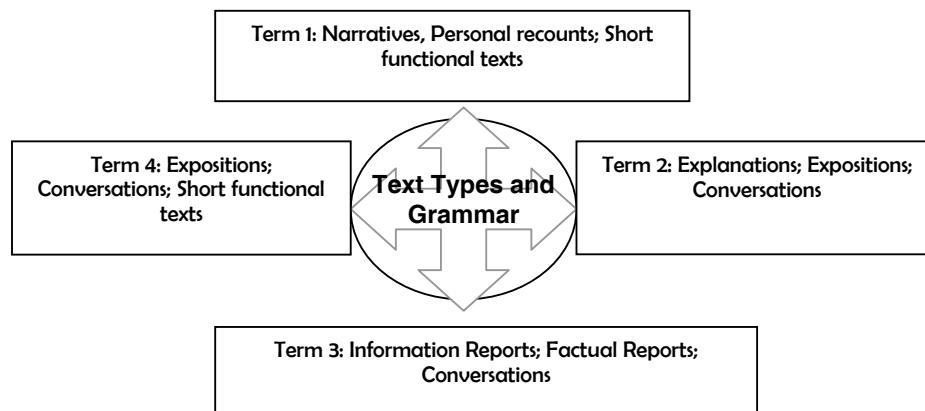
Term 1: Narratives, Personal recounts; Short functional texts

Term 4: Expositions; Conversations; Short functional texts

Text Types and Grammar

Term 2: Explanations; Expositions; Conversations

Term 3: Information Reports; Factual Reports; Conversations